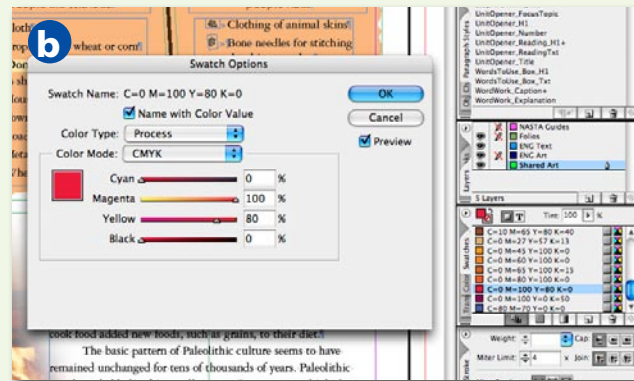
b

Swatch Options

Swatch Name: C=0 M=100 Y=80 K=0

Name with Color Value

Color Type: Process

Color Mode: CMYK

Cyan 0 %
Magenta 100 %
Yellow 80 %
Black 0 %

OK
Cancel
Preview

- Clothing of animal skins
- Bone needles for stitching

wheat or corn

cook food added new foods, such as grains, to their diet.

The basic pattern of Paleolithic culture seems to have remained unchanged for tens of thousands of years. Paleolithic

UnitOpener_FocusTopic
UnitOpener_H1
UnitOpener_Number
UnitOpener_Reading_H1+
UnitOpener_ReadingTxt
UnitOpener_Title
WordsToUse_Box_H1
WordsToUse_Box_Txt
WordWork_Caption+
WordWork_Explanation

Paragraph Styles

NASTA Guides
Folios
ENG Text
ENG Art
Shared Art

5 Layers

Layers

Tint: 100 %

C=10 M=65 Y=80 K=40
C=0 M=27 Y=57 K=13
C=0 M=35 Y=100 K=0
C=0 M=60 Y=100 K=0
C=0 M=65 Y=100 K=15
C=0 M=80 Y=100 K=0
C=0 M=100 Y=80 K=0
C=0 M=100 Y=0 K=50
C=80 M=70 Y=0 K=0

Swatches

Weight:
Cap
Miter Limit: 4 x
Join